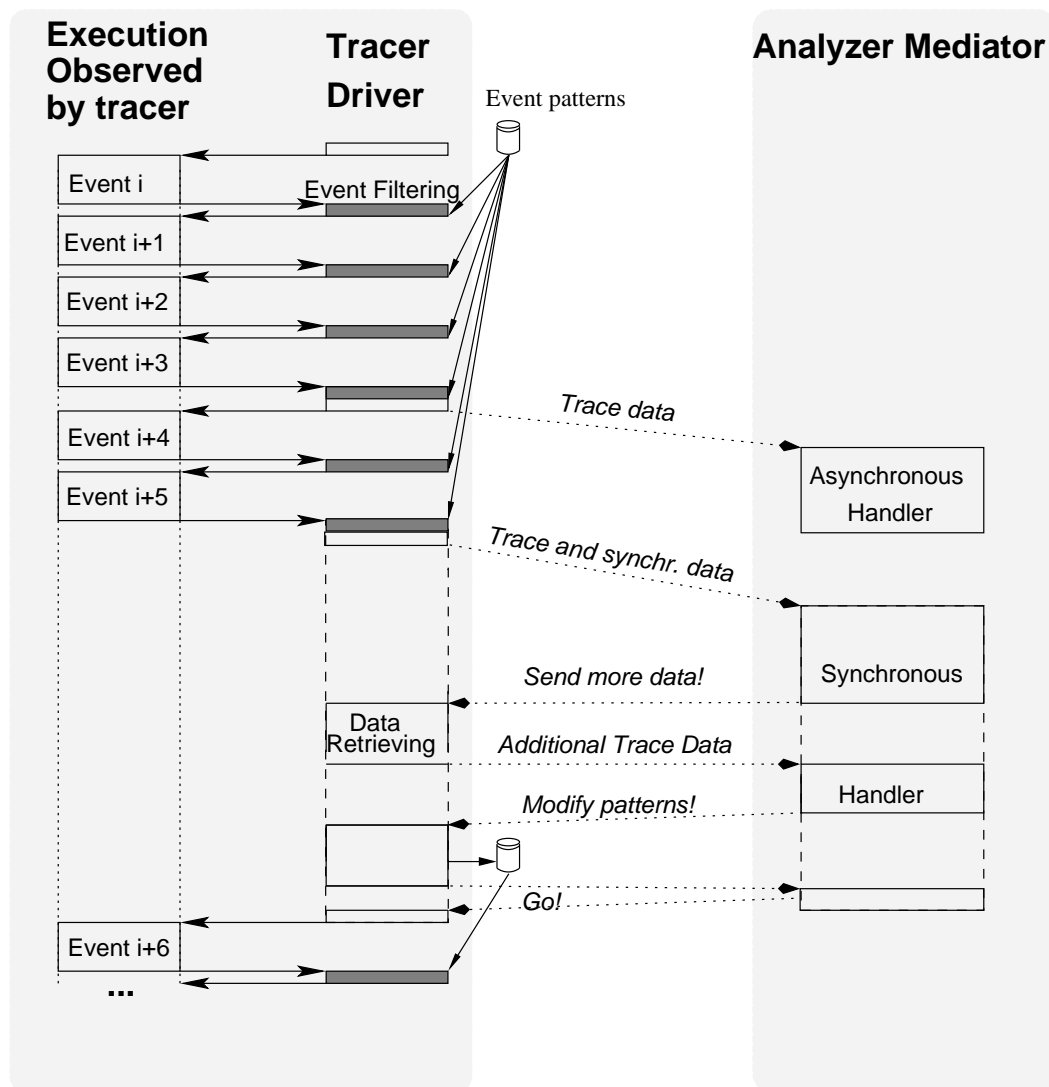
Execution Observed by tracer

Tracer Driver

Analyzer Mediator

Event patterns

Event i

Event Filtering

Event i+1

Event i+2

Event i+3

Trace data

Event i+4

Asynchronous Handler

Event i+5

Trace and synchr. data

Send more data!

Synchronous

Data Retrieving

Additional Trace Data

Handler

Modify patterns!

Go!

Event i+6

...